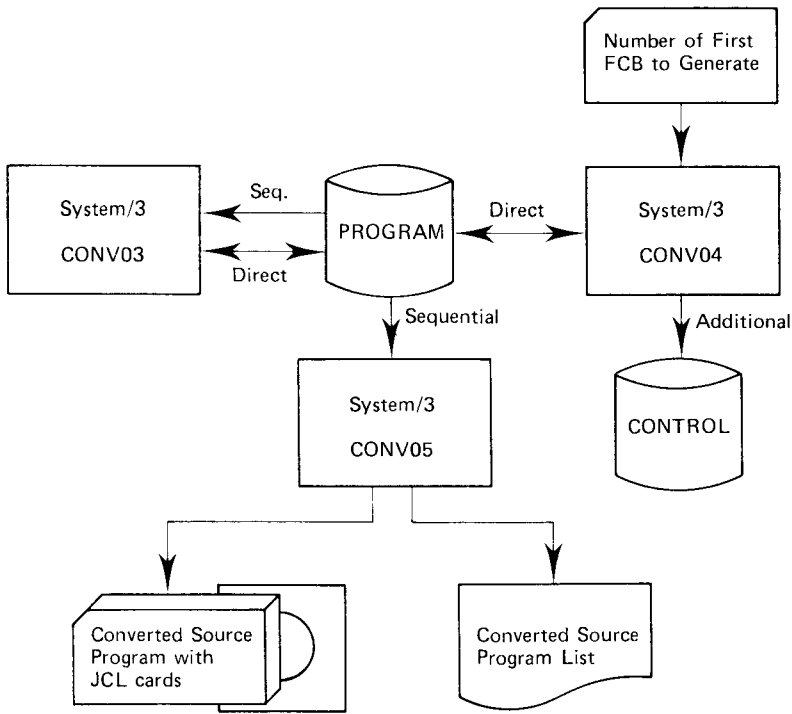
Number of First FCB to Generate

System/3

CONV03

Seq.

Direct

PROGRAM

Direct

System/3

CONV04

Sequential

Additional

System/3

CONV05

CONTROL

Converted Source Program with JCL cards

Converted Source Program List